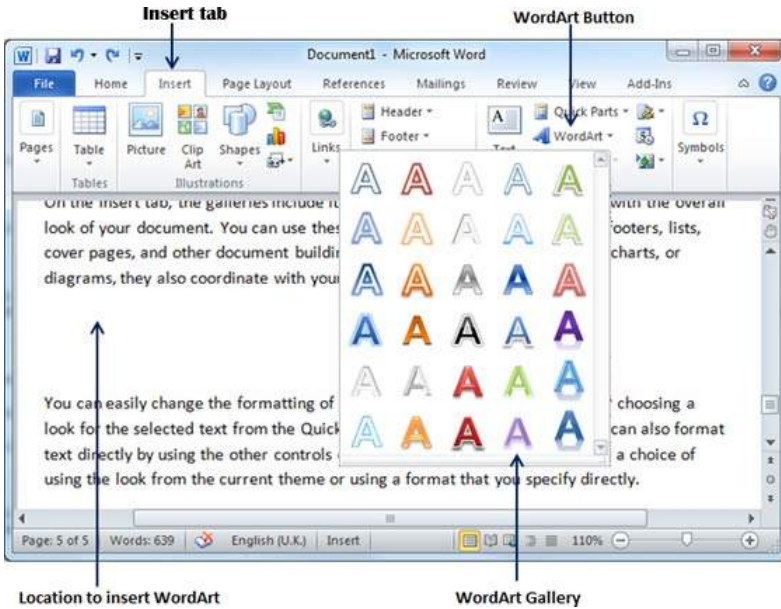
Insert tab

WordArt Button

Document1 - Microsoft Word

File Home Insert Page Layout References Mailings Review View Add-Ins

Pages Table Picture Clip Art Shapes Links Header Footer Text Quick Parts WordArt Symbols

Tables Illustrations

On the Insert tab, the galleries include it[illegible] with the overall look of your document. You can use thes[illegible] footers, lists, cover pages, and other document buildi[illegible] charts, or diagrams, they also coordinate with you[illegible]

You can easily change the formatting of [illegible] choosing a look for the selected text from the Quick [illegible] can also format text directly by using the other controls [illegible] a choice of using the look from the current theme or using a format that you specify directly.

Page: 5 of 5 Words: 639 English (U.K.) Insert 110%

Location to insert WordArt

WordArt Gallery